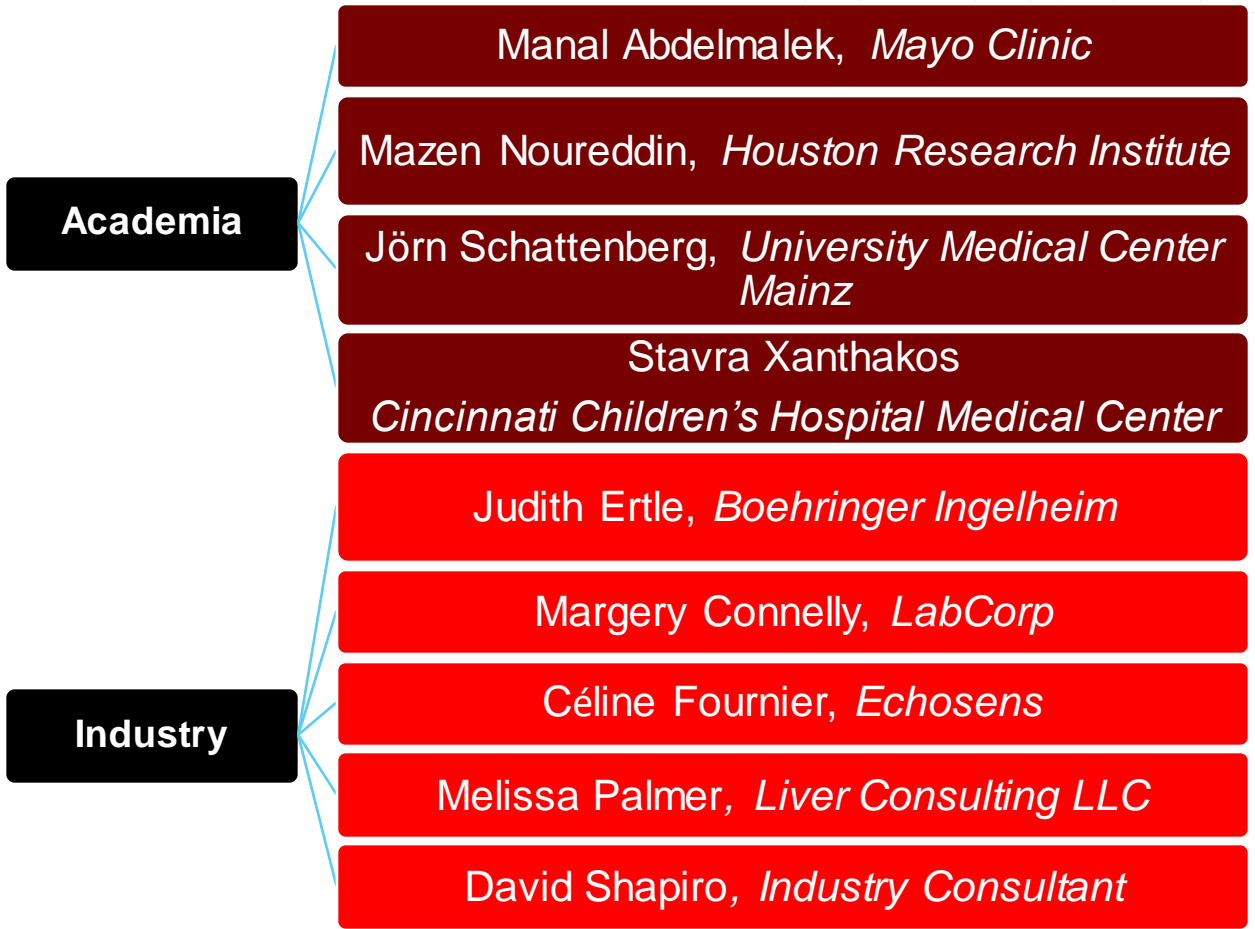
Academia

Manal Abdelmalek, *Mayo Clinic*

Mazen Noureddin, *Houston Research Institute*

Jörn Schattenberg, *University Medical Center Mainz*

Stavra Xanthakos

*Cincinnati Children's Hospital Medical Center*

Industry

Judith Ertle, *Boehringer Ingelheim*

Margery Connelly, *LabCorp*

Céline Fournier, *Echosens*

Melissa Palmer, *Liver Consulting LLC*

David Shapiro, *Industry Consultant*